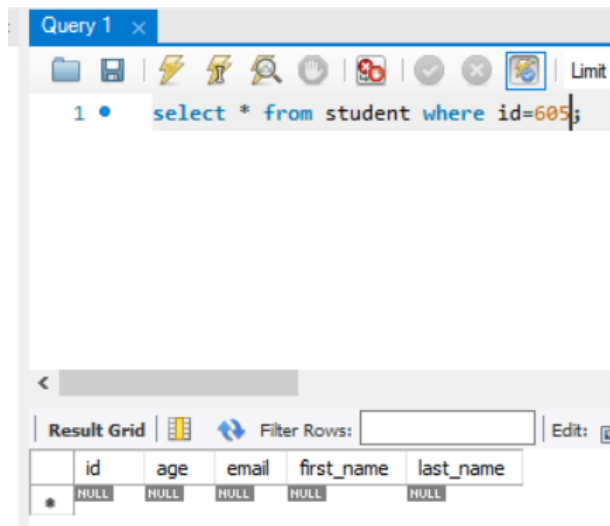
Query 1 ×

Limit

1 select * from student where id=605;

<

Result Grid | Filter Rows: | Edit:

| | id | age | email | first_name | last_name |
|---|---|---|---|---|---|
| * | NULL | NULL | NULL | NULL | NULL |